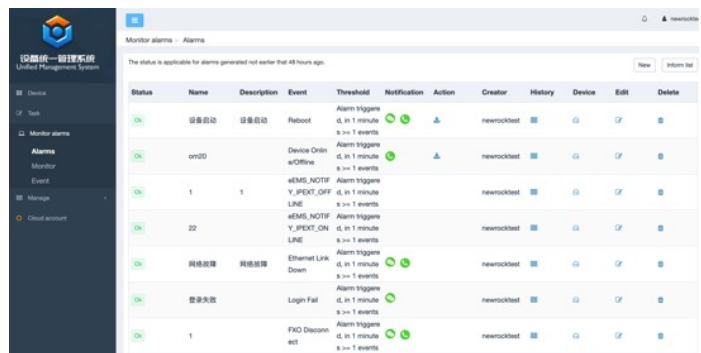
设备统一管理系统
Unified Management System

Device
Task
Monitor alarms
Alarms
Monitor
Event
Manage
Cloud account

newrocktest

Monitor alarms > Alarms

The status is applicable for alarms generated not earlier than 48 hours ago.

New
Inform list

| Status | Name | Description | Event | Threshold | Notification | Action | Creator | History | Device | Edit | Delete |
|---|---|---|---|---|---|---|---|---|---|---|---|
| Ok | 设备启动 | 设备启动 | Reboot | Alarm triggered, in 1 minutes >= 1 events | | | newrocktest | | | | |
| Ok | om20 | | Device Online/Offline | Alarm triggered, in 1 minutes >= 1 events | | | newrocktest | | | | |
| Ok | 1 | 1 | eEMS_NOTIFY_IPEXT_OFFLINE | Alarm triggered, in 1 minutes >= 1 events | | | newrocktest | | | | |
| Ok | 22 | | eEMS_NOTIFY_IPEXT_ONLINE | Alarm triggered, in 1 minutes >= 1 events | | | newrocktest | | | | |
| Ok | 网络故障 | 网络故障 | Ethernet Link Down | Alarm triggered, in 1 minutes >= 1 events | | | newrocktest | | | | |
| Ok | 登录失败 | | Login Fail | Alarm triggered, in 1 minutes >= 1 events | | | newrocktest | | | | |
| Ok | 1 | | FXO Disconnect | Alarm triggered, in 1 minutes >= 1 events | | | newrocktest | | | | |